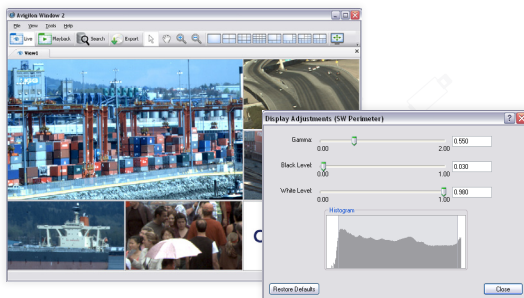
Avigilon Window 2

File View Tools Help

Live Playback Search Export

View1

Display Adjustments (SW Perimeter)

Gamma: 0.550
0.00 2.00

Black Level: 0.030
0.00 1.00

White Level: 0.990
0.00 1.00

Histogram

Restore Defaults

Close